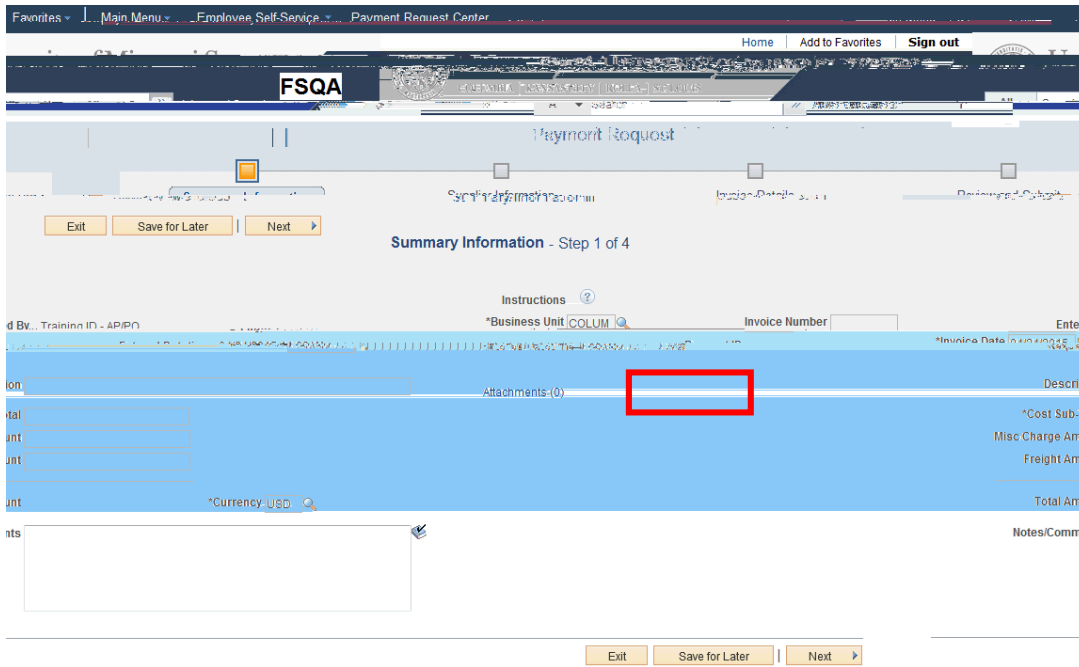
Favorites | Main Menu | Employee Self-Service | Payment Request Center

Home | Add to Favorites | Sign out

FSQA

Payment Request

Summary Information | Supplier Information | Invoice Details | Review and Submit

Exit | Save for Later | Next

Summary Information - Step 1 of 4

Instructions

d By... Training ID - AP/PO

*Business Unit COLUM

Invoice Number

Ente

*Invoice Date

ion

Attachments (0)

Descri

tal

*Cost Sub-

unt

Misc Charge Am

unt

Freight Am

unt

*Currency USD

Total Am

nts

Notes/Comm

Exit | Save for Later | Next